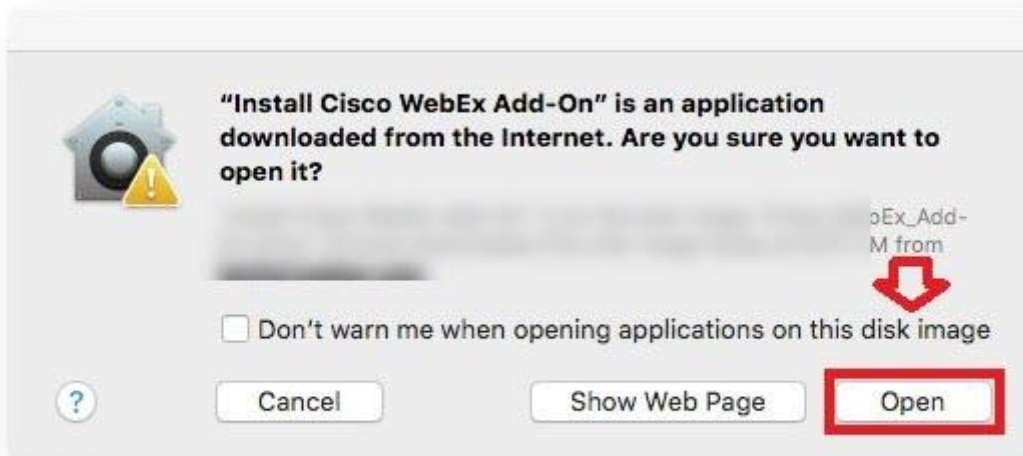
"Install Cisco WebEx Add-On" is an application downloaded from the Internet. Are you sure you want to open it?

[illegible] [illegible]bEx_Add- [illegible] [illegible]M from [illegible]

Don't warn me when opening applications on this disk image

?

Cancel

Show Web Page

Open